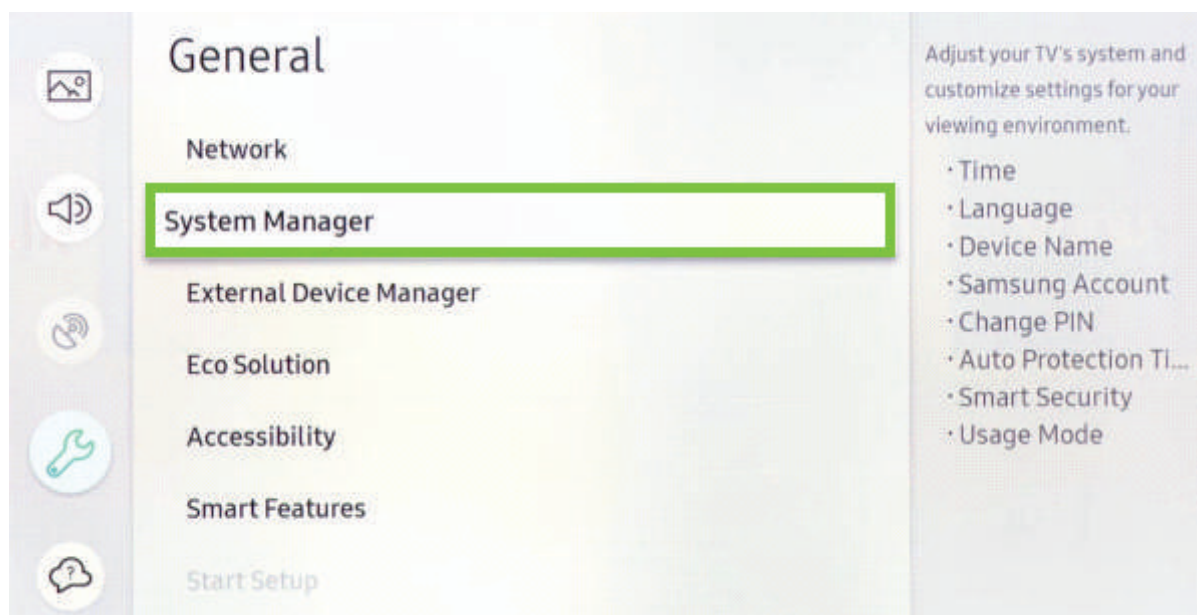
General

Network

System Manager

External Device Manager

Eco Solution

Accessibility

Smart Features

Start Setup

Adjust your TV's system and customize settings for your viewing environment.

· Time
· Language
· Device Name
· Samsung Account
· Change PIN
· Auto Protection Ti...
· Smart Security
· Usage Mode